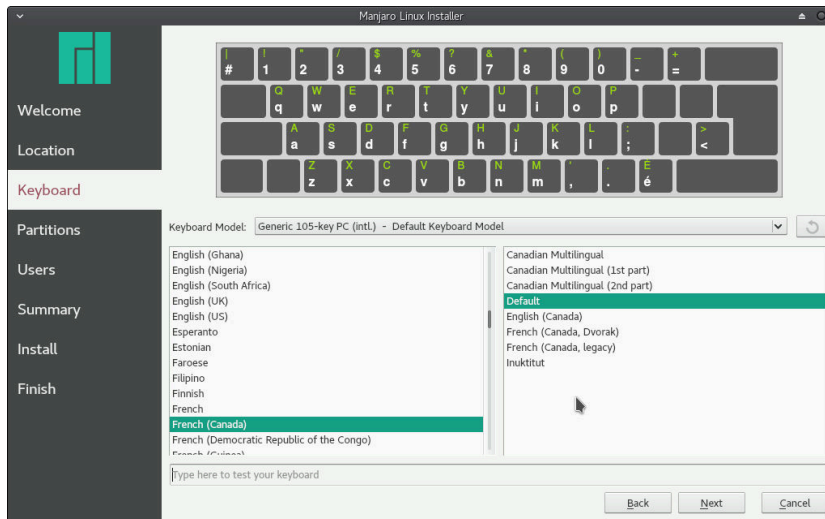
Manjaro Linux Installer

Welcome
Location
Keyboard
Partitions
Users
Summary
Install
Finish

| ! " / $ % ? & * ( ) _ +
# 1 2 3 4 5 6 7 8 9 0 - =
Q W E R T Y U I O P
q w e r t y u i o p
A S D F G H J K L : >
a s d f g h j k l ; <
Z X C V B N M ' . É
z x c v b n m , . é

Keyboard Model: Generic 105-key PC (intl.) - Default Keyboard Model

English (Ghana)
English (Nigeria)
English (South Africa)
English (UK)
English (US)
Esperanto
Estonian
Faroese
Filipino
Finnish
French
French (Canada)
French (Democratic Republic of the Congo)
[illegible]

Canadian Multilingual
Canadian Multilingual (1st part)
Canadian Multilingual (2nd part)
Default
English (Canada)
French (Canada, Dvorak)
French (Canada, legacy)
Inuktitut

Type here to test your keyboard

Back
Next
Cancel